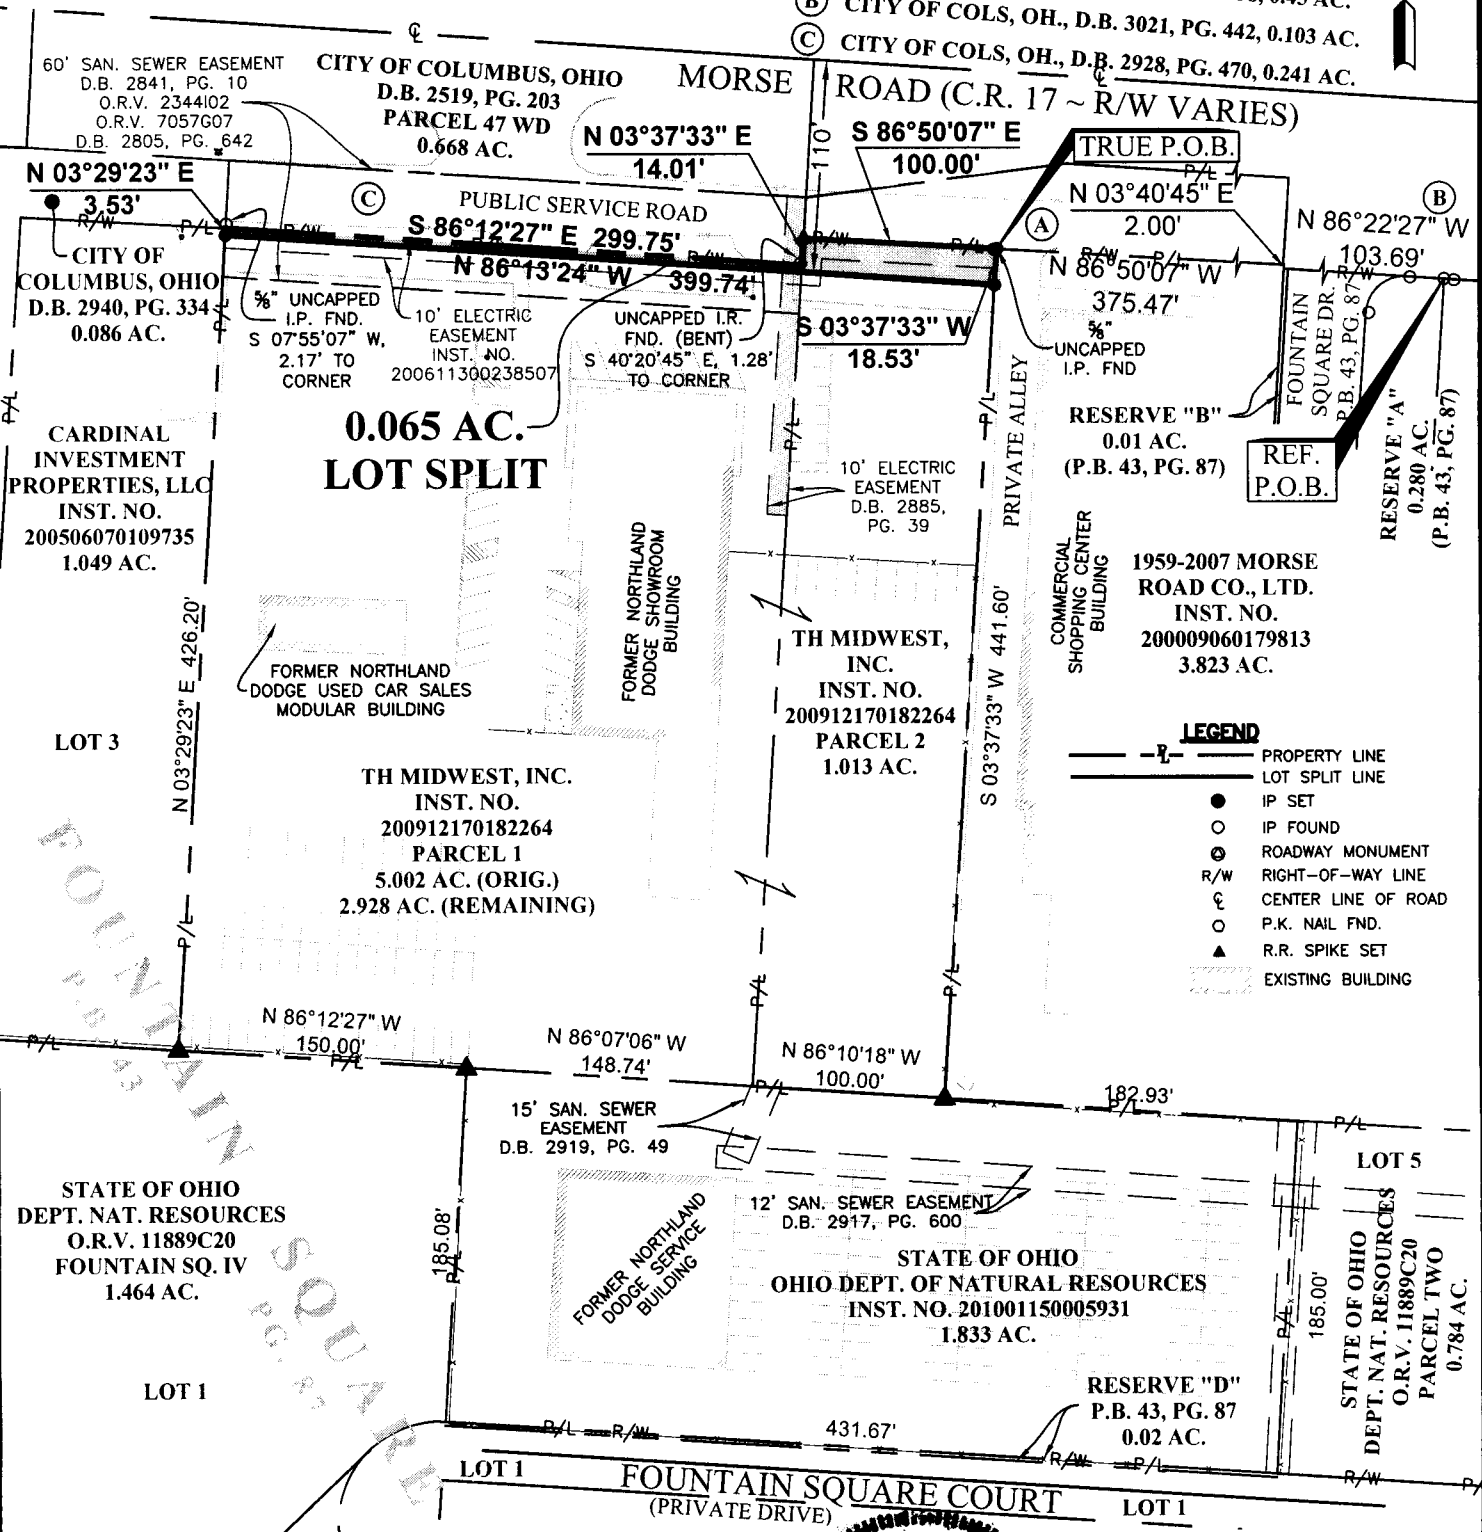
Ⓑ CITY OF COLS, OH., D.B. 3021, PG. 442, 0.103 AC.
Ⓒ CITY OF COLS, OH., D.B. 2928, PG. 470, 0.241 AC.

℄

60' SAN. SEWER EASEMENT D.B. 2841, PG. 10 O.R.V. 2344I02 O.R.V. 7057G07 D.B. 2805, PG. 642

CITY OF COLUMBUS, OHIO D.B. 2519, PG. 203 PARCEL 47 WD 0.668 AC.

MORSE ROAD (C.R. 17 ~ R/W VARIES)

N 03°37'33" E 14.01'

110'

S 86°50'07" E 100.00'

TRUE P.O.B.

N 03°29'23" E 3.53'

Ⓒ

PUBLIC SERVICE ROAD

N 03°40'45" E 2.00'

Ⓑ N 86°22'27" W 103.69'

S 86°12'27" E 299.75'

N 86°13'24" W 399.74'

Ⓐ

N 86°50'07" W 375.47'

CITY OF COLUMBUS, OHIO D.B. 2940, PG. 334 0.086 AC.

⅝" UNCAPPED I.P. FND. S 07°55'07" W, 2.17' TO CORNER

10' ELECTRIC EASEMENT INST. NO. 200611300238507

UNCAPPED I.R. FND. (BENT) S 40°20'45" E, 1.28' TO CORNER

S 03°37'33" W 18.53'

⅝" UNCAPPED I.P. FND

FOUNTAIN SQUARE DR. P.B. 43, PG. 87

RESERVE "B" 0.01 AC. (P.B. 43, PG. 87)

REF. P.O.B.

RESERVE "A" 0.280 AC. (P.B. 43, PG. 87)

0.065 AC. LOT SPLIT

CARDINAL INVESTMENT PROPERTIES, LLC INST. NO. 200506070109735 1.049 AC.

10' ELECTRIC EASEMENT D.B. 2885, PG. 39

PRIVATE ALLEY

FORMER NORTHLAND DODGE SHOWROOM BUILDING

COMMERCIAL SHOPPING CENTER BUILDING

1959-2007 MORSE ROAD CO., LTD. INST. NO. 200009060179813 3.823 AC.

N 03°29'23" E 426.20'

FORMER NORTHLAND DODGE USED CAR SALES MODULAR BUILDING

TH MIDWEST, INC. INST. NO. 200912170182264 PARCEL 2 1.013 AC.

S 03°37'33" W 441.60'

LOT 3

LEGEND
P/L PROPERTY LINE
LOT SPLIT LINE
IP SET
IP FOUND
ROADWAY MONUMENT
R/W RIGHT-OF-WAY LINE
℄ CENTER LINE OF ROAD
P.K. NAIL FND.
R.R. SPIKE SET
EXISTING BUILDING

TH MIDWEST, INC. INST. NO. 200912170182264 PARCEL 1 5.002 AC. (ORIG.) 2.928 AC. (REMAINING)

FOUNTAIN SQUARE P.B. 43 PG. 87

N 86°12'27" W 150.00'

N 86°07'06" W 148.74'

N 86°10'18" W 100.00'

182.93'

15' SAN. SEWER EASEMENT D.B. 2919, PG. 49

LOT 5

12' SAN. SEWER EASEMENT D.B. 2917, PG. 600

STATE OF OHIO DEPT. NAT. RESOURCES O.R.V. 11889C20 FOUNTAIN SQ. IV 1.464 AC.

185.08'

FORMER NORTHLAND DODGE SERVICE BUILDING

STATE OF OHIO OHIO DEPT. OF NATURAL RESOURCES INST. NO. 201001150005931 1.833 AC.

185.00'

STATE OF OHIO DEPT. NAT. RESOURCES O.R.V. 11889C20 PARCEL TWO 0.784 AC.

LOT 1

RESERVE "D" P.B. 43, PG. 87 0.02 AC.

431.67'

LOT 1

FOUNTAIN SQUARE COURT (PRIVATE DRIVE)

LOT 1